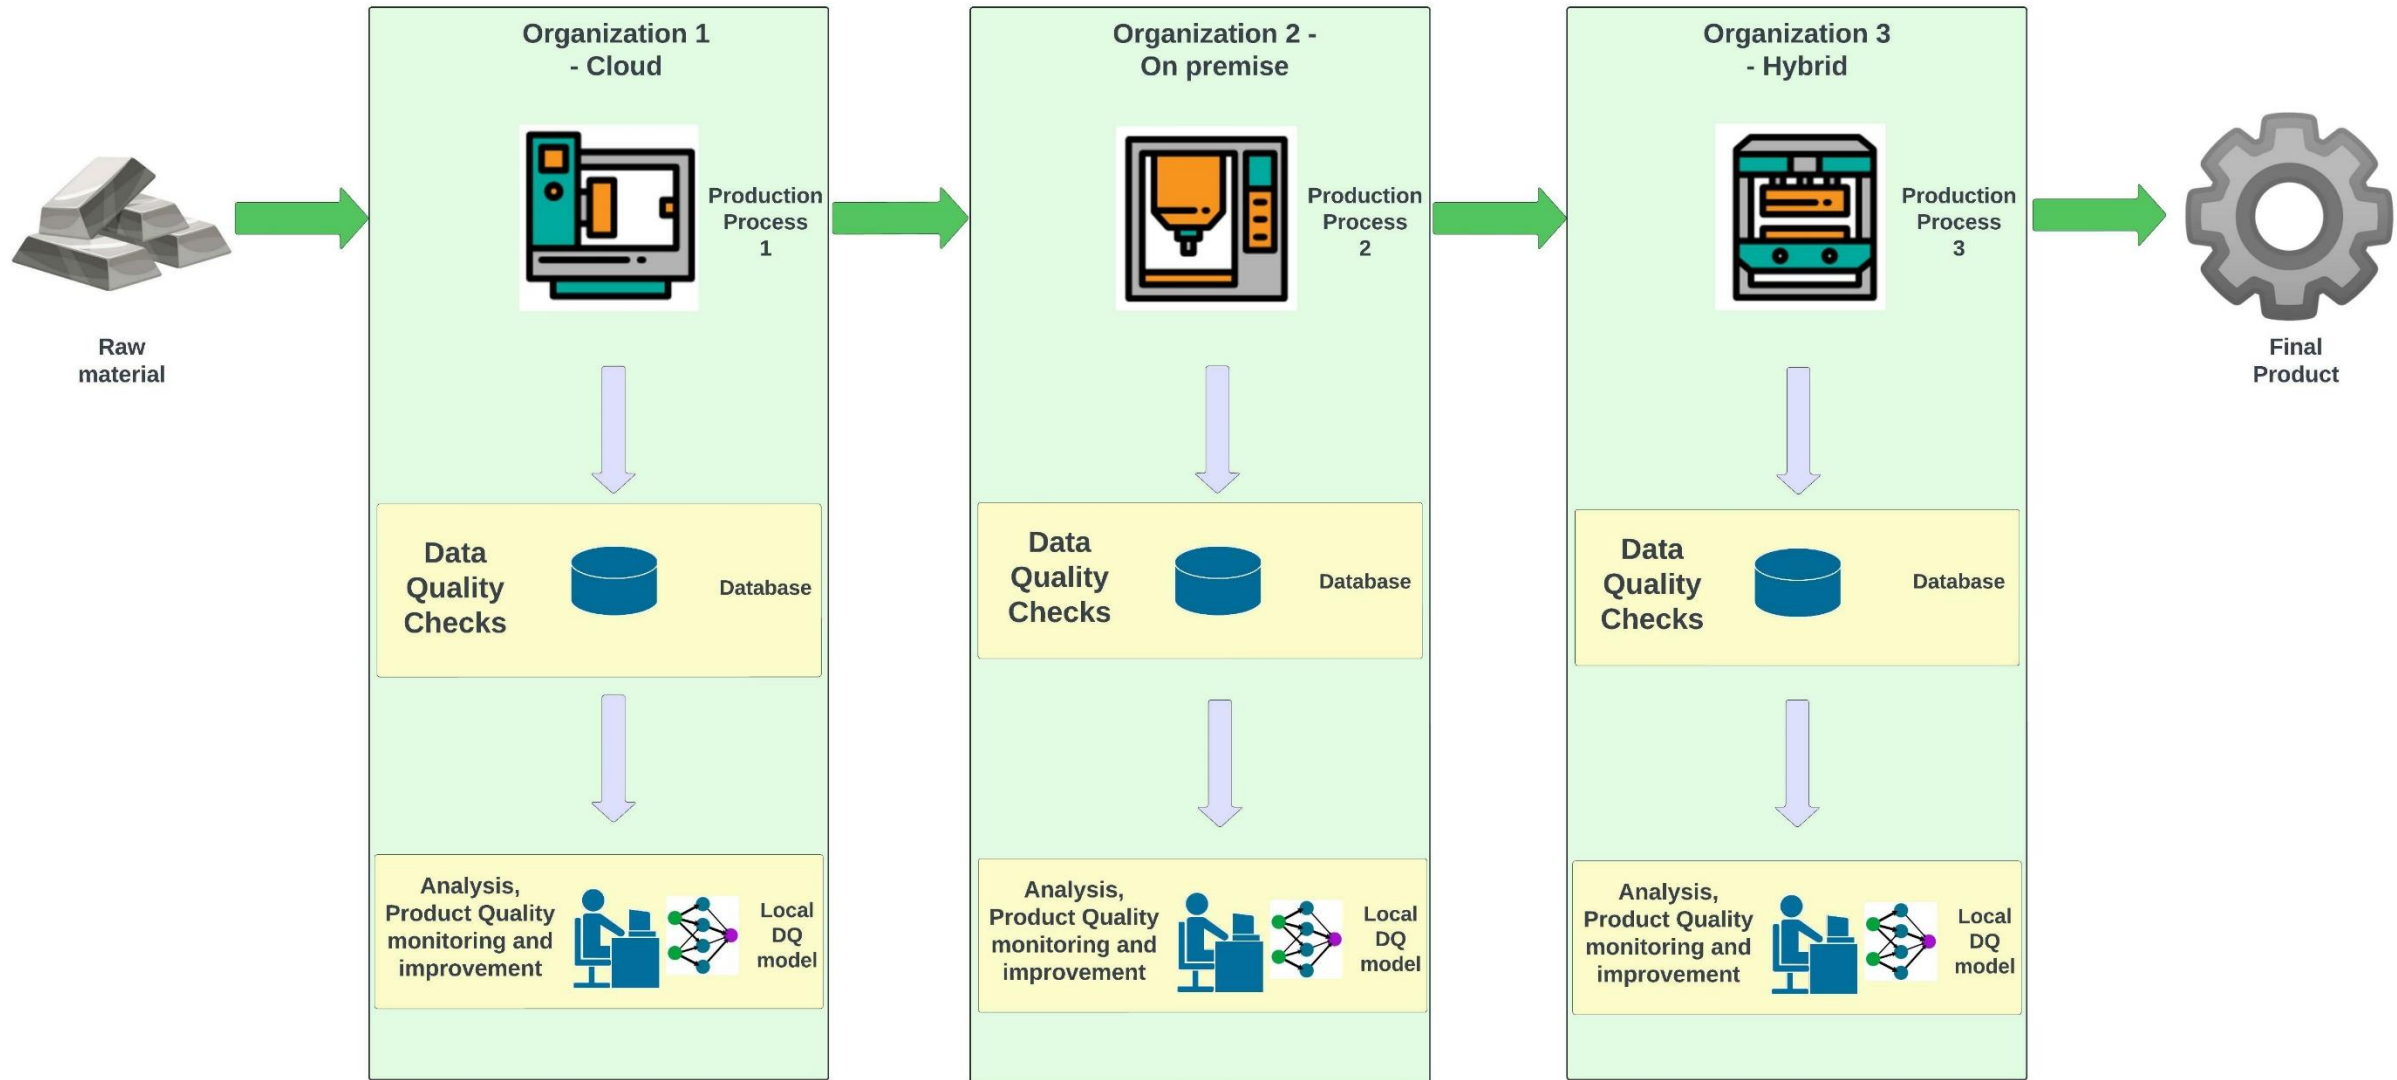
Raw material

Organization 1 - Cloud

Production Process 1

Data Quality Checks

Database

Analysis, Product Quality monitoring and improvement

Local DQ model

Organization 2 - On premise

Production Process 2

Data Quality Checks

Database

Analysis, Product Quality monitoring and improvement

Local DQ model

Organization 3 - Hybrid

Production Process 3

Data Quality Checks

Database

Analysis, Product Quality monitoring and improvement

Local DQ model

Final Product